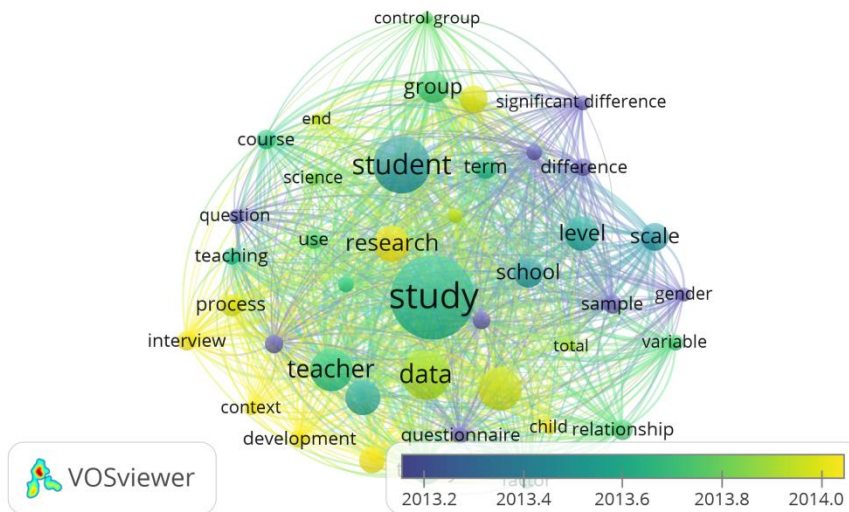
control group
group
significant difference
end
course
student
term
difference
science
question
level
scale
use
research
teaching
school
study
gender
process
sample
interview
total
variable
teacher
data
context
child
relationship
development
questionnaire
factor
VOSviewer
2013.2
2013.4
2013.6
2013.8
2014.0